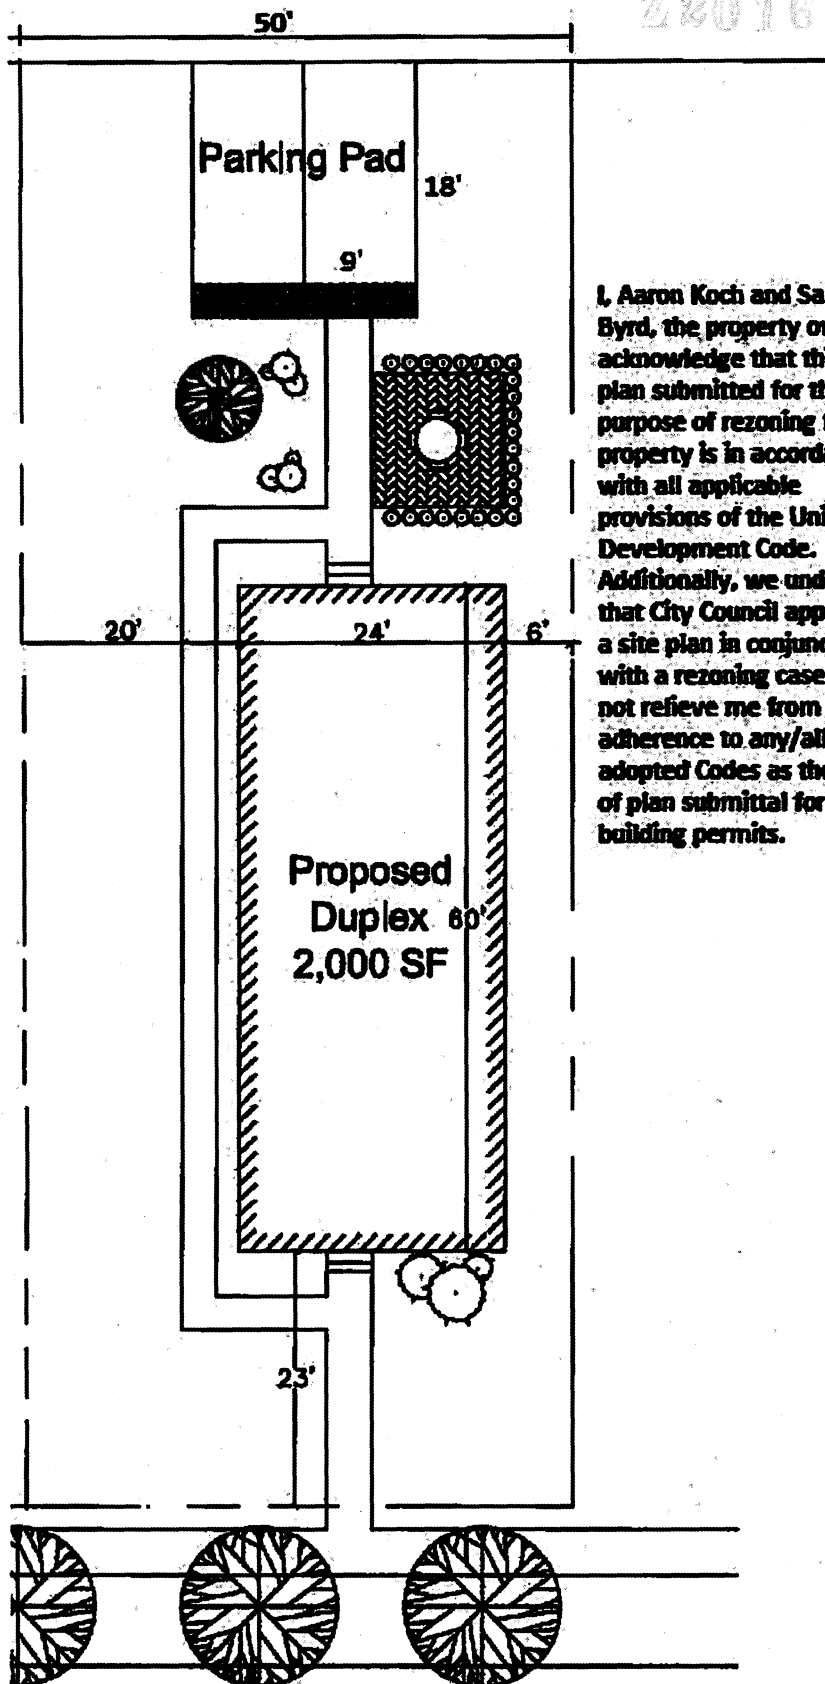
50'

2016

Parking Pad

18'

9'

I, Aaron Koch and Sa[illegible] Byrd, the property o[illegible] acknowledge that th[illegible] plan submitted for th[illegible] purpose of rezoning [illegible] property is in accord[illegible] with all applicable provisions of the Uni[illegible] Development Code. Additionally, we und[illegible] that City Council app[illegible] a site plan in conjunc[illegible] with a rezoning case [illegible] not relieve me from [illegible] adherence to any/all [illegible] adopted Codes as th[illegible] of plan submittal for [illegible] building permits.

20'

24'

6'

Proposed Duplex 2,000 SF

60'

23'